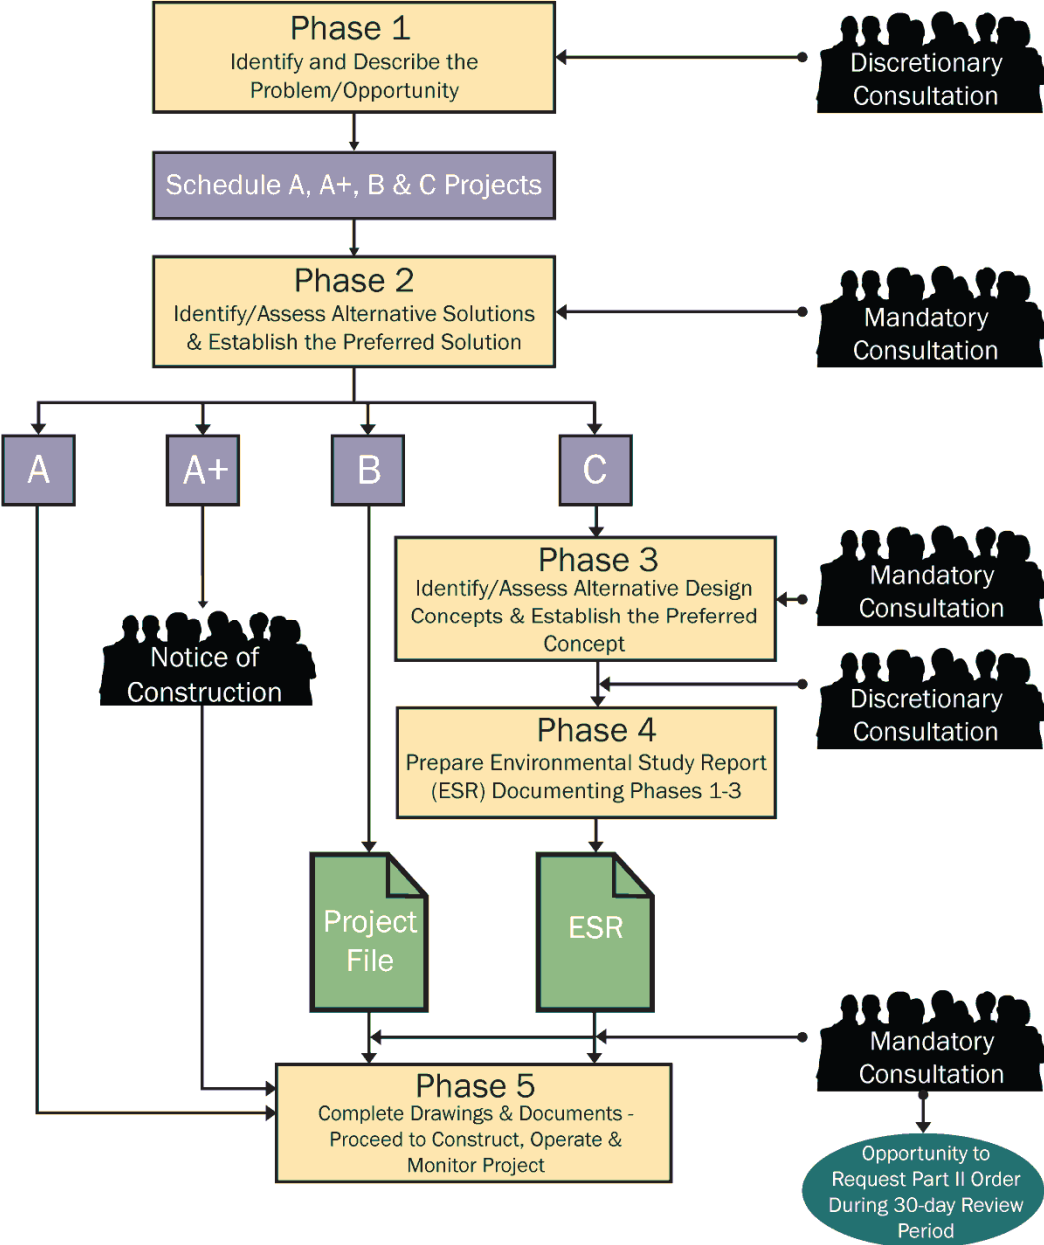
Phase 1
Identify and Describe the Problem/Opportunity

Discretionary Consultation

Schedule A, A+, B & C Projects

Phase 2
Identify/Assess Alternative Solutions & Establish the Preferred Solution

Mandatory Consultation

A

A+

B

C

Phase 3
Identify/Assess Alternative Design Concepts & Establish the Preferred Concept

Mandatory Consultation

Notice of Construction

Discretionary Consultation

Phase 4
Prepare Environmental Study Report (ESR) Documenting Phases 1-3

Project File

ESR

Mandatory Consultation

Phase 5
Complete Drawings & Documents - Proceed to Construct, Operate & Monitor Project

Opportunity to Request Part II Order During 30-day Review Period